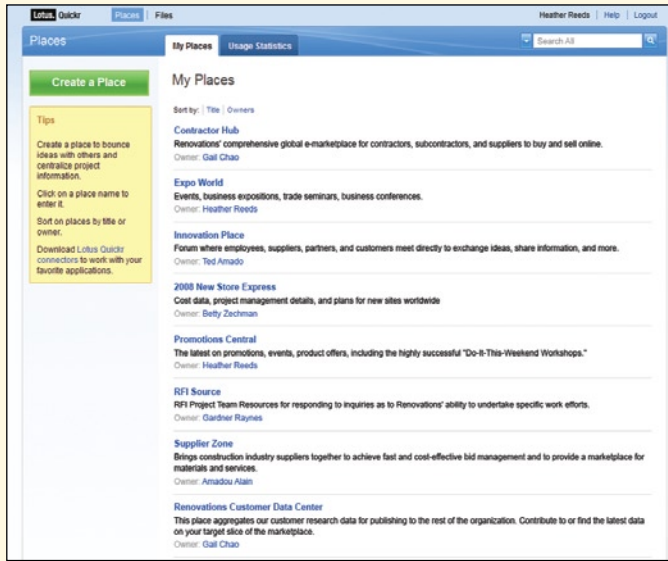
Lotus. Quickr Places Files

Heather Reeds | Help | Log Out

Places

My Places Usage Statistics

Search All

Create a Place

Tips

Create a place to bounce ideas with others and centralize project information.

Click on a place name to enter it.

Sort on places by title or owner.

Download Lotus Quickr connectors to work with your favorite applications.

My Places

Sort by: Title | Owners

Contractor Hub
Renovations' comprehensive global e-marketplace for contractors, subcontractors, and suppliers to buy and sell online.
Owner: Gail Chao

Expo World
Events, business expositions, trade seminars, business conferences.
Owner: Heather Reeds

Innovation Place
Forum where employees, suppliers, partners, and customers meet directly to exchange ideas, share information, and more.
Owner: Ted Amado

2008 New Store Express
Cost data, project management details, and plans for new sites worldwide
Owner: Betty Zechman

Promotions Central
The latest on promotions, events, product offers, including the highly successful "Do-It-This-Weekend Workshops."
Owner: Heather Reeds

RFI Source
RFI Project Team Resources for responding to inquiries as to Renovations' ability to undertake specific work efforts.
Owner: Gardner Raynes

Supplier Zone
Brings construction industry suppliers together to achieve fast and cost-effective bid management and to provide a marketplace for materials and services.
Owner: Amadou Alain

Renovations Customer Data Center
This place aggregates our customer research data for publishing to the rest of the organization. Contribute to or find the latest data on your target slice of the marketplace.
Owner: Gail Chao